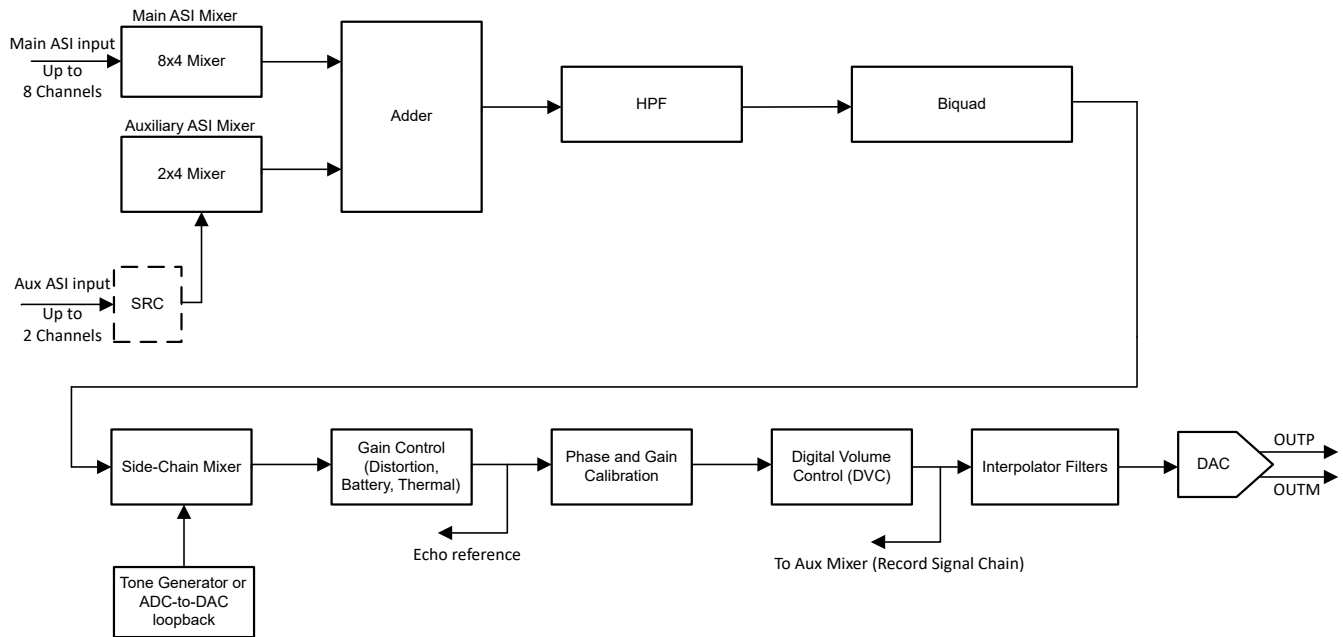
Main ASI Mixer

Main ASI input

Up to 8 Channels

8x4 Mixer

Adder

HPF

Biquad

Auxiliary ASI Mixer

2x4 Mixer

Aux ASI input

Up to 2 Channels

SRC

Side-Chain Mixer

Gain Control (Distortion, Battery, Thermal)

Phase and Gain Calibration

Digital Volume Control (DVC)

Interpolator Filters

DAC

OUTP

OUTM

Echo reference

To Aux Mixer (Record Signal Chain)

Tone Generator or ADC-to-DAC loopback